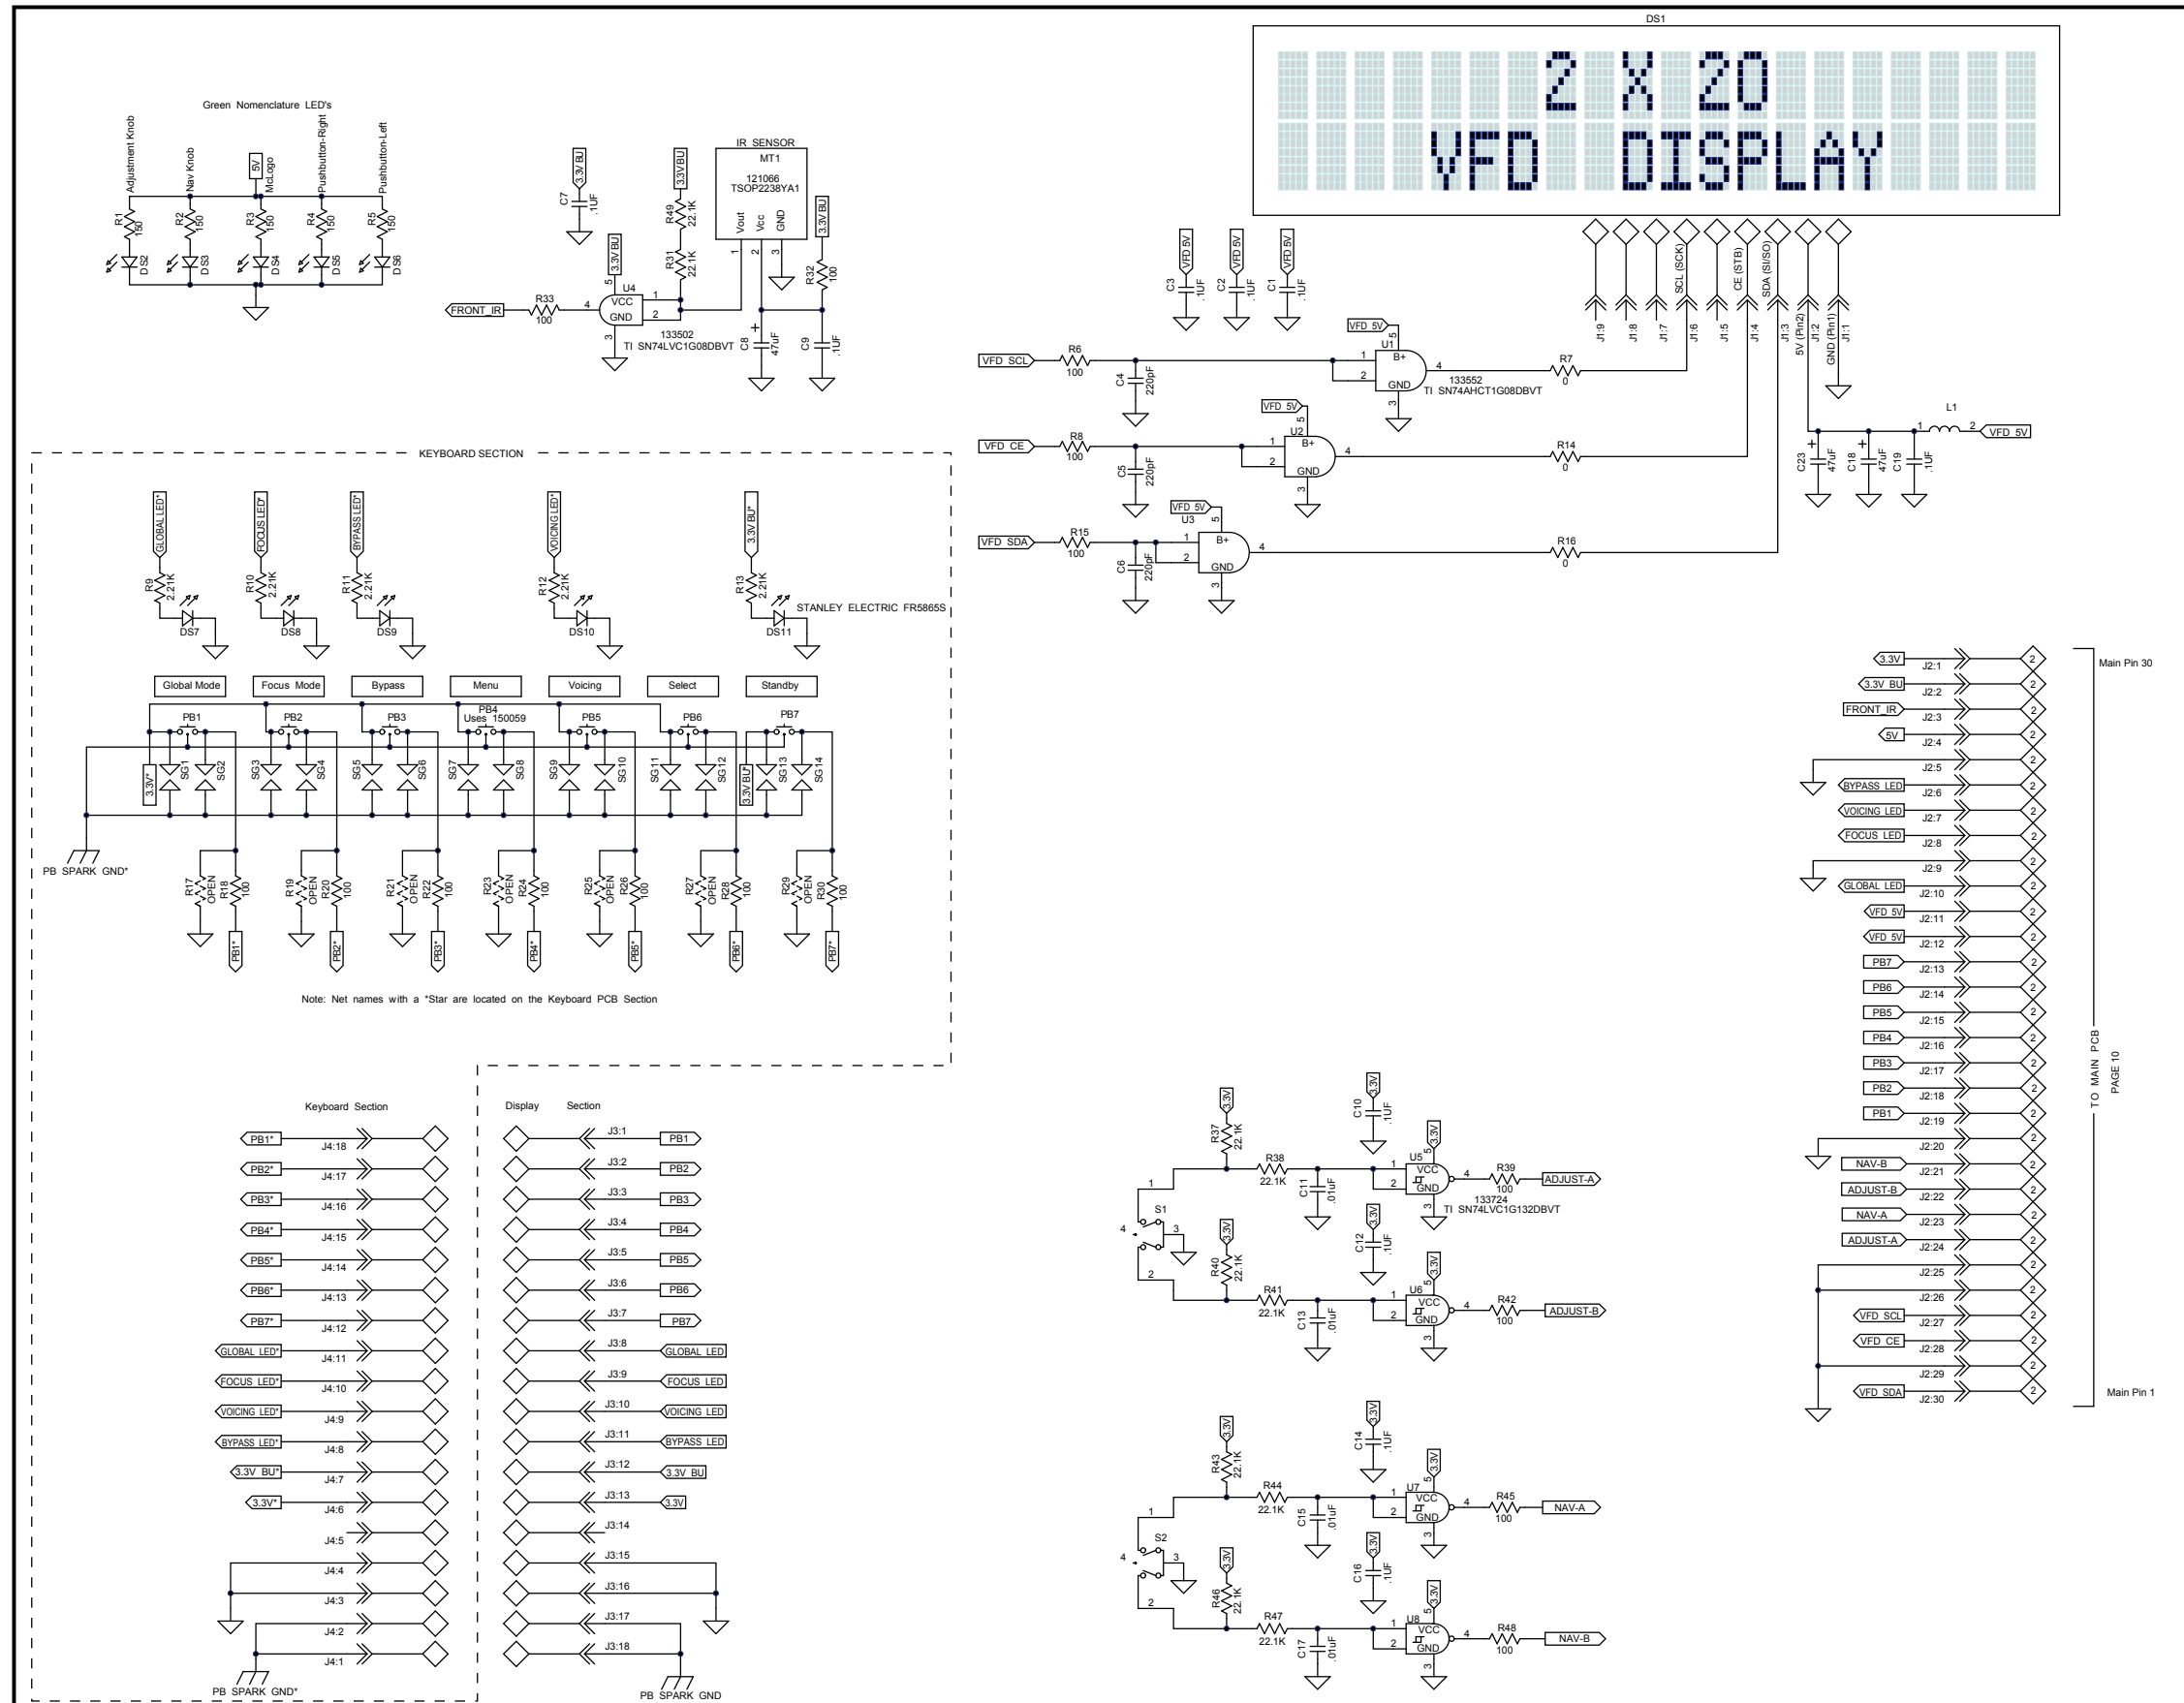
DS1

2 X 20
VFD DISPLAY

Green Nomenclature LED's

Adjustment Knob
Nav Knob
5V
McLogo
Pushbutton-Right
Pushbutton-Left

R1 150
R2 150
R3 150
R4 150
R5 150
DS2
DS3
DS4
DS5
DS6

3.3V BU
C7 .1UF
3.3V BU
R49 22.1K
R31 22.1K
IR SENSOR
MT1
121066
TSOP2238YA1
Vout Vcc GND
1 2 3
3.3V BU
R32 100
3.3V BU
5
U4
VCC
GND
4
1
2
3
FRONT_IR
R33 100
133502
TI SN74LVC1G08DBVT
C8 47uF
C9 .1UF

VFD 5V VFD 5V VFD 5V
C3 .1UF
C2 .1UF
C1 .1UF

J1:9 J1:8 J1:7 J1:6 J1:5 J1:4 J1:3 J1:2 J1:1
SCL (SCK)
CE (STB)
SDA (SI/SO)
5V (Pin2)
GND (Pin1)

VFD 5V
U1
B+
GND
1 2 3 4 5
VFD_SCL
R6 100
C4 220pF
133552
TI SN74AHCT1G08DBVT
R7 0

VFD 5V
U2
B+
GND
VFD_CE
R8 100
C5 220pF
R14 0

VFD 5V
U3
B+
GND
VFD_SDA
R15 100
C6 220pF
R16 0

L1
1 2
VFD_5V
C23 47uF
C18 47uF
C19 .1UF

KEYBOARD SECTION

GLOBAL LED*
FOCUS LED*
BYPASS LED*
VOICING LED*
3.3V BU*
R9 2.21K
R10 2.21K
R11 2.21K
R12 2.21K
R13 2.21K
DS7 DS8 DS9 DS10 DS11
STANLEY ELECTRIC FR5865S

Global Mode
Focus Mode
Bypass
Menu
Voicing
Select
Standby

PB1 PB2 PB3 PB4 PB5 PB6 PB7
Uses 150059
3.3V*
3.3V BU*
SG1 SG2 SG3 SG4 SG5 SG6 SG7 SG8 SG9 SG10 SG11 SG12 SG13 SG14

PB SPARK GND*

R17 OPEN
R18 100
R19 OPEN
R20 100
R21 OPEN
R22 100
R23 OPEN
R24 100
R25 OPEN
R26 100
R27 OPEN
R28 100
R29 OPEN
R30 100

PB1* PB2* PB3* PB4* PB5* PB6* PB7*

Note: Net names with a *Star are located on the Keyboard PCB Section

Keyboard Section

| | |
|---|---|
| PB1* | J4:18 |
| PB2* | J4:17 |
| PB3* | J4:16 |
| PB4* | J4:15 |
| PB5* | J4:14 |
| PB6* | J4:13 |
| PB7* | J4:12 |
| GLOBAL LED* | J4:11 |
| FOCUS LED* | J4:10 |
| VOICING LED* | J4:9 |
| BYPASS LED* | J4:8 |
| 3.3V BU* | J4:7 |
| 3.3V* | J4:6 |
| | J4:5 |
| | J4:4 |
| | J4:3 |
| | J4:2 |
| | J4:1 |

PB SPARK GND*

Display Section

| | |
|---|---|
| J3:1 | PB1 |
| J3:2 | PB2 |
| J3:3 | PB3 |
| J3:4 | PB4 |
| J3:5 | PB5 |
| J3:6 | PB6 |
| J3:7 | PB7 |
| J3:8 | GLOBAL LED |
| J3:9 | FOCUS LED |
| J3:10 | VOICING LED |
| J3:11 | BYPASS LED |
| J3:12 | 3.3V BU |
| J3:13 | 3.3V |
| J3:14 | |
| J3:15 | |
| J3:16 | |
| J3:17 | |
| J3:18 | |

PB SPARK GND

3.3V
R37 22.1K
R38 22.1K
C11 .01uF
C10 .1UF
3.3V
U5
VCC
GND
R39 100
ADJUST-A
133724
TI SN74LVC1G132DBVT
S1
1 2 3 4
3.3V
R40 22.1K
R41 22.1K
C13 .01uF
C12 .1UF
U6
VCC
GND
R42 100
ADJUST-B

3.3V
R43 22.1K
R44 22.1K
C15 .01uF
C14 .1UF
U7
VCC
GND
R45 100
NAV-A
S2
R46 22.1K
R47 22.1K
C17 .01uF
C16 .1UF
U8
VCC
GND
R48 100
NAV-B

| | |
|---|---|
| 3.3V | J2:1 |
| 3.3V BU | J2:2 |
| FRONT_IR | J2:3 |
| 5V | J2:4 |
| | J2:5 |
| BYPASS LED | J2:6 |
| VOICING LED | J2:7 |
| FOCUS LED | J2:8 |
| | J2:9 |
| GLOBAL LED | J2:10 |
| VFD 5V | J2:11 |
| VFD 5V | J2:12 |
| PB7 | J2:13 |
| PB6 | J2:14 |
| PB5 | J2:15 |
| PB4 | J2:16 |
| PB3 | J2:17 |
| PB2 | J2:18 |
| PB1 | J2:19 |
| | J2:20 |
| NAV-B | J2:21 |
| ADJUST-B | J2:22 |
| NAV-A | J2:23 |
| ADJUST-A | J2:24 |
| | J2:25 |
| | J2:26 |
| VFD SCL | J2:27 |
| VFD CE | J2:28 |
| | J2:29 |
| VFD SDA | J2:30 |

Main Pin 30
TO MAIN PCB
PAGE 10
Main Pin 1